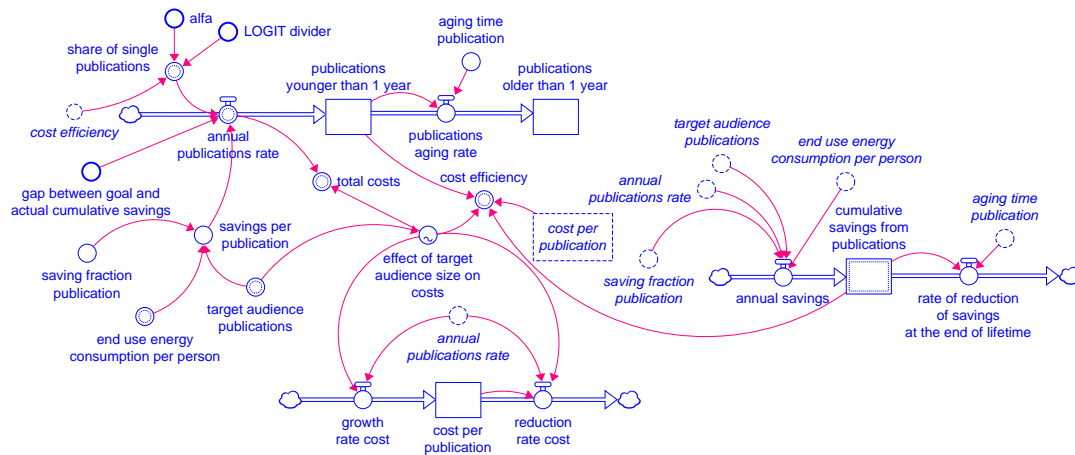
alfa

LOGIT divider

share of single publications

aging time publication

publications younger than 1 year

publications older than 1 year

cost efficiency

annual publications rate

publications aging rate

target audience publications

end use energy consumption per person

gap between goal and actual cumulative savings

total costs

cost efficiency

annual publications rate

aging time publication

cumulative savings from publications

savings per publication

cost per publication

saving fraction publication

effect of target audience size on costs

saving fraction publication

annual savings

rate of reduction of savings at the end of lifetime

target audience publications

end use energy consumption per person

annual publications rate

growth rate cost

cost per publication

reduction rate cost